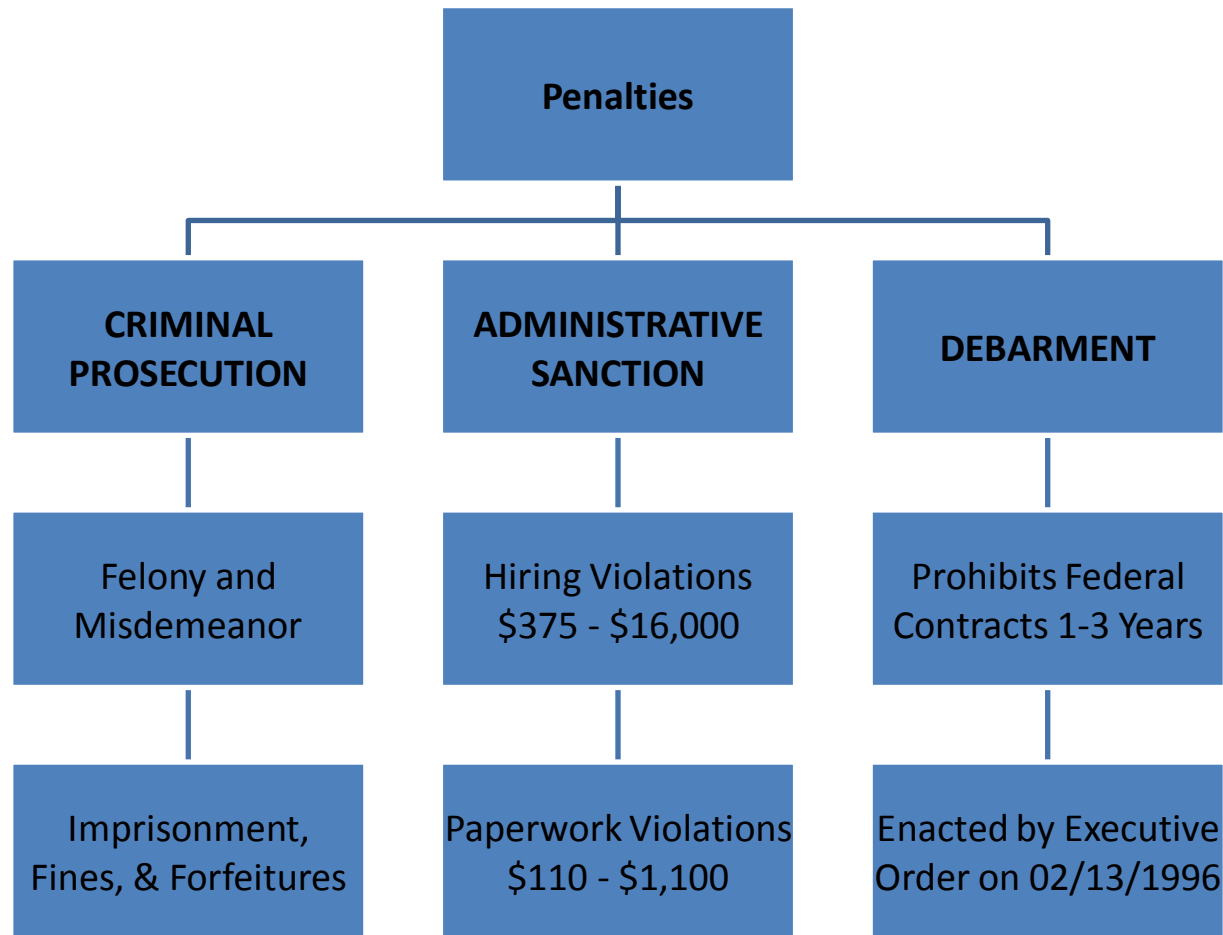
Penalties

CRIMINAL PROSECUTION

Felony and Misdemeanor

Imprisonment, Fines, & Forfeitures

ADMINISTRATIVE SANCTION

Hiring Violations \$375 - \$16,000

Paperwork Violations \$110 - \$1,100

DEBARMENT

Prohibits Federal Contracts 1-3 Years

Enacted by Executive Order on 02/13/1996